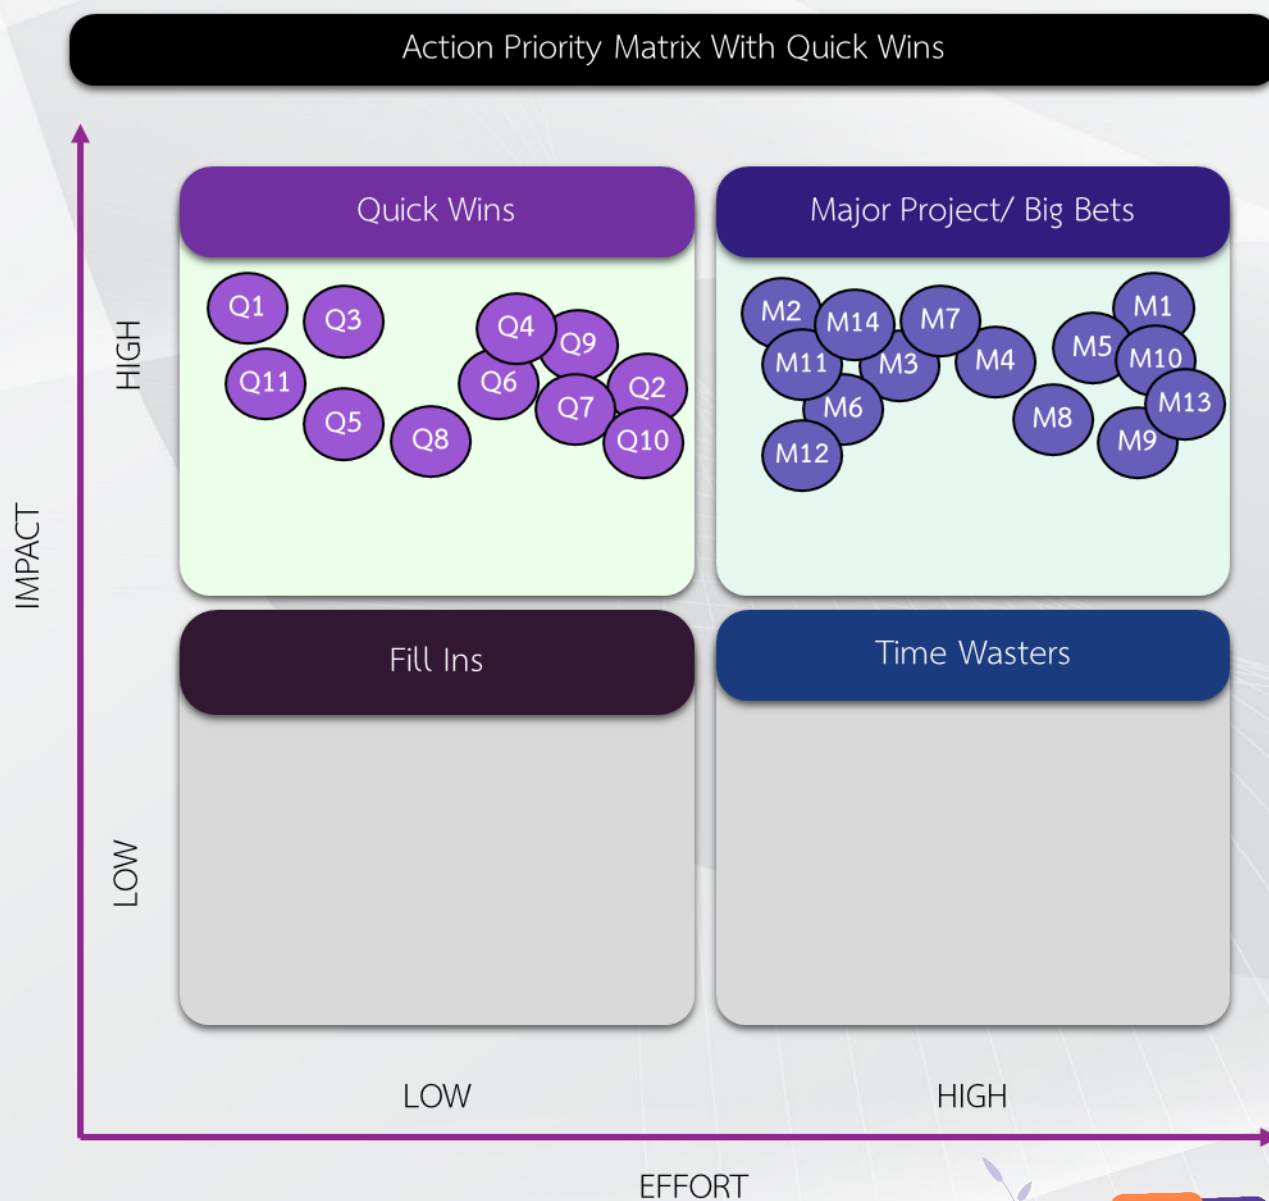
Action Priority Matrix With Quick Wins

IMPACT

HIGH

LOW

Quick Wins

Q1 Q3 Q4 Q9 Q11 Q6 Q2 Q5 Q7 Q8 Q10

Major Project/ Big Bets

M2 M14 M7 M1 M11 M3 M4 M5 M10 M6 M8 M13 M12 M9

Fill Ins

Time Wasters

LOW

HIGH

EFFORT